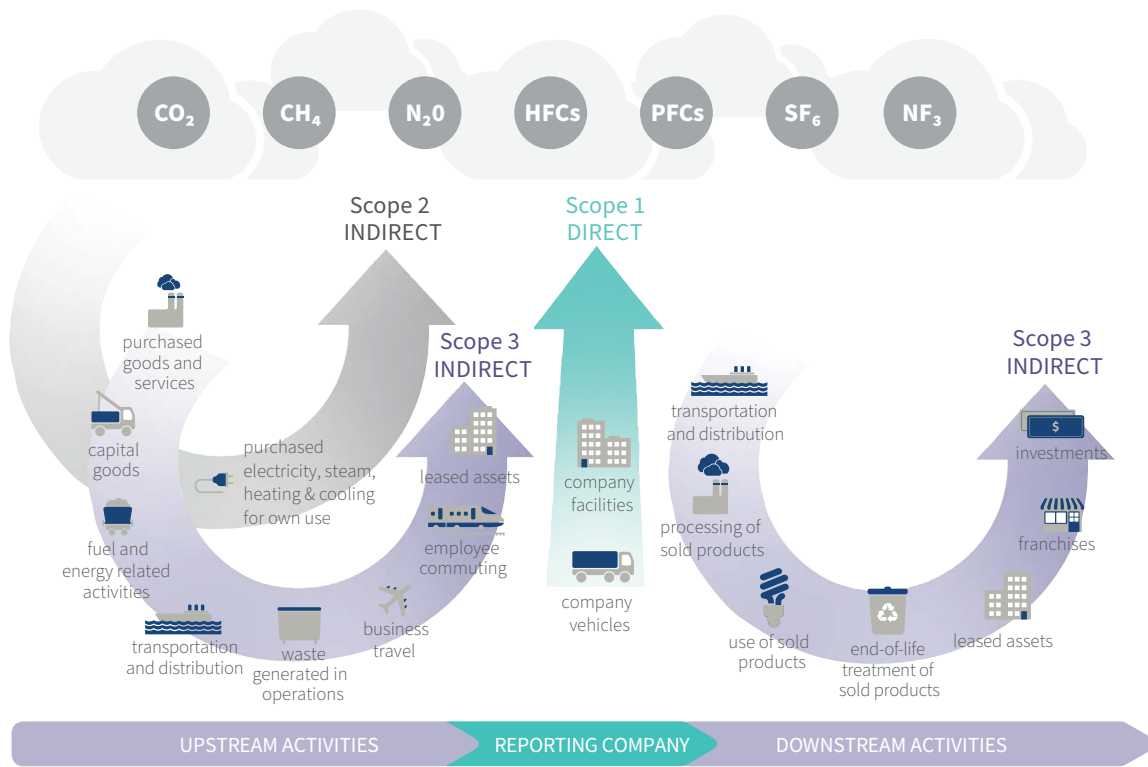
$CO_2$ $CH_4$ $N_20$ HFCs PFCs $SF_6$ $NF_3$

Scope 2 INDIRECT

Scope 1 DIRECT

Scope 3 INDIRECT

Scope 3 INDIRECT

purchased goods and services

capital goods

fuel and energy related activities

transportation and distribution

waste generated in operations

business travel

employee commuting

leased assets

purchased electricity, steam, heating & cooling for own use

company facilities

company vehicles

transportation and distribution

processing of sold products

use of sold products

end-of-life treatment of sold products

leased assets

franchises

$

investments

UPSTREAM ACTIVITIES

REPORTING COMPANY

DOWNSTREAM ACTIVITIES